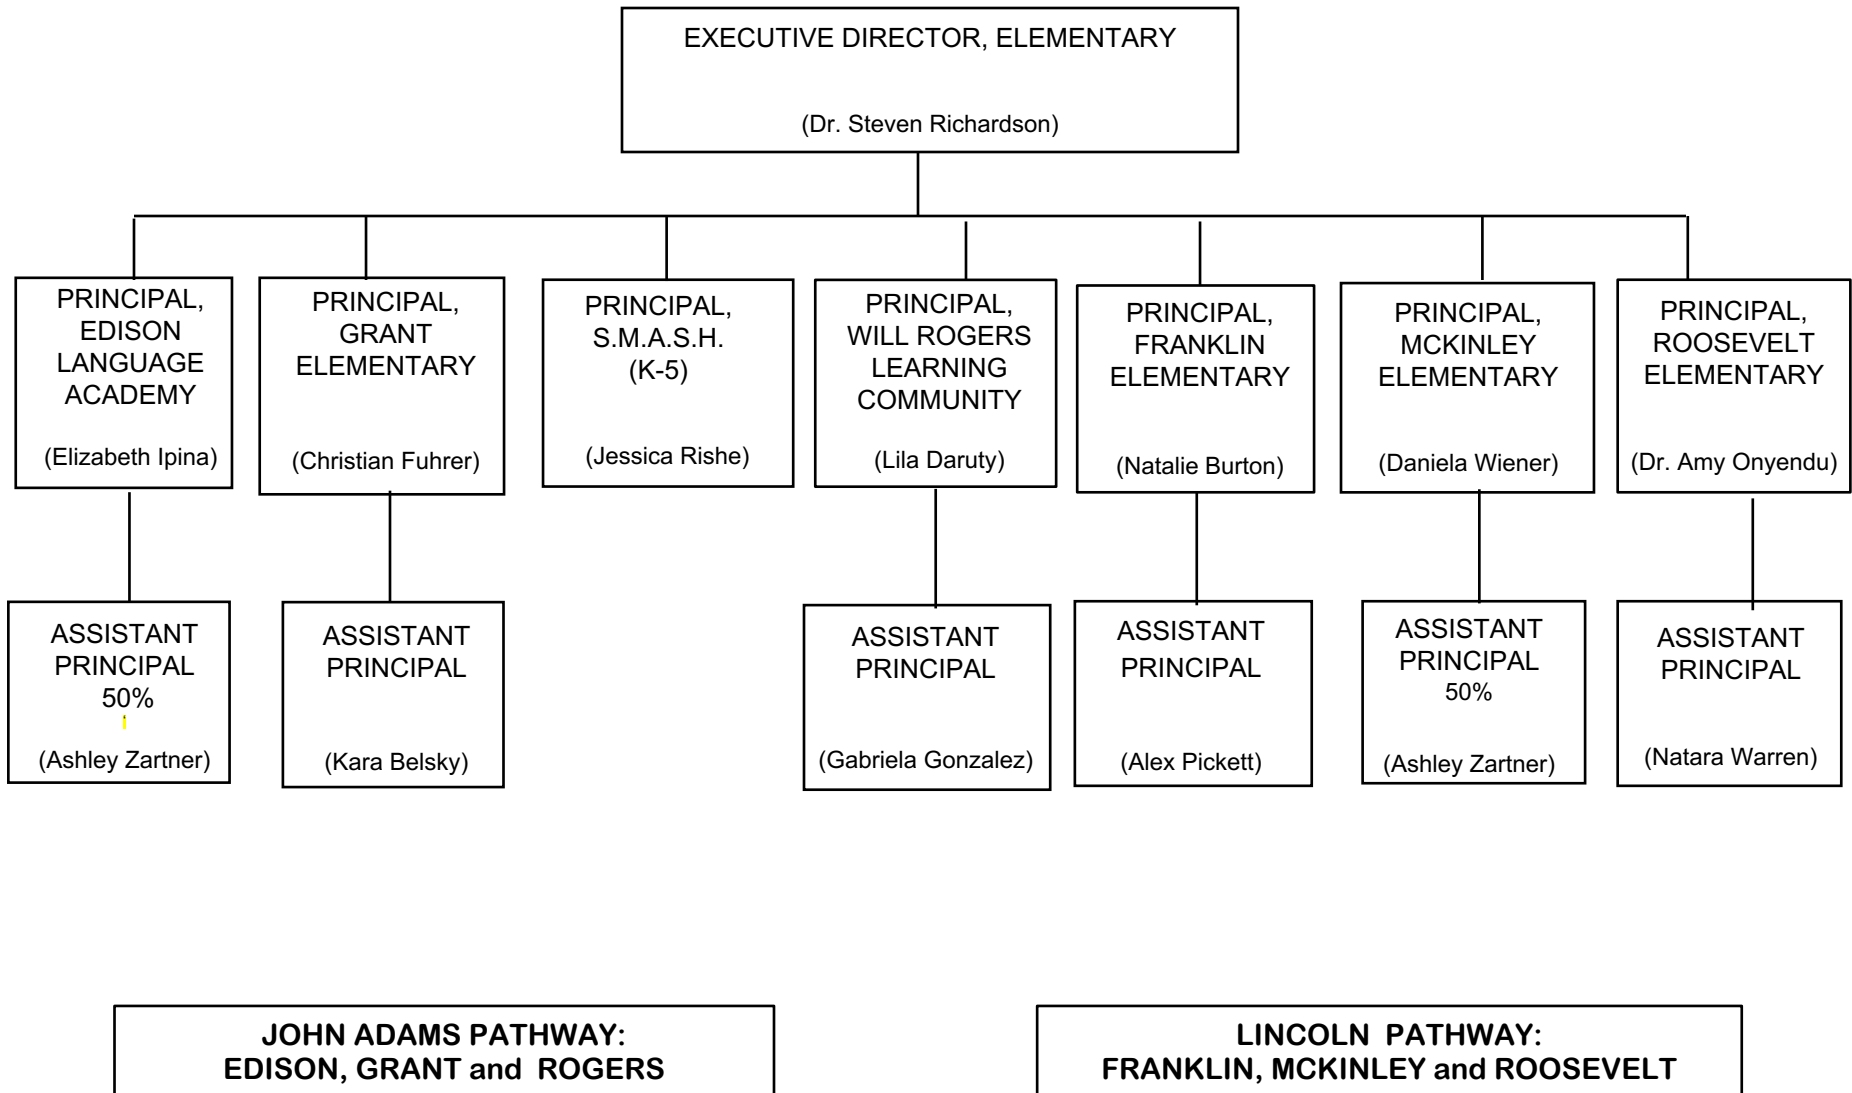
EXECUTIVE DIRECTOR, ELEMENTARY

(Dr. Steven Richardson)

PRINCIPAL, EDISON LANGUAGE ACADEMY

(Elizabeth Ipina)

PRINCIPAL, GRANT ELEMENTARY

(Christian Fuhrer)

PRINCIPAL, S.M.A.S.H. (K-5)

(Jessica Rishe)

PRINCIPAL, WILL ROGERS LEARNING COMMUNITY

(Lila Daruty)

PRINCIPAL, FRANKLIN ELEMENTARY

(Natalie Burton)

PRINCIPAL, MCKINLEY ELEMENTARY

(Daniela Wiener)

PRINCIPAL, ROOSEVELT ELEMENTARY

(Dr. Amy Onyendu)

ASSISTANT PRINCIPAL 50%

(Ashley Zartner)

ASSISTANT PRINCIPAL

(Kara Belsky)

ASSISTANT PRINCIPAL

(Gabriela Gonzalez)

ASSISTANT PRINCIPAL

(Alex Pickett)

ASSISTANT PRINCIPAL 50%

(Ashley Zartner)

ASSISTANT PRINCIPAL

(Natara Warren)

JOHN ADAMS PATHWAY:
EDISON, GRANT and ROGERS

LINCOLN PATHWAY:
FRANKLIN, MCKINLEY and ROOSEVELT